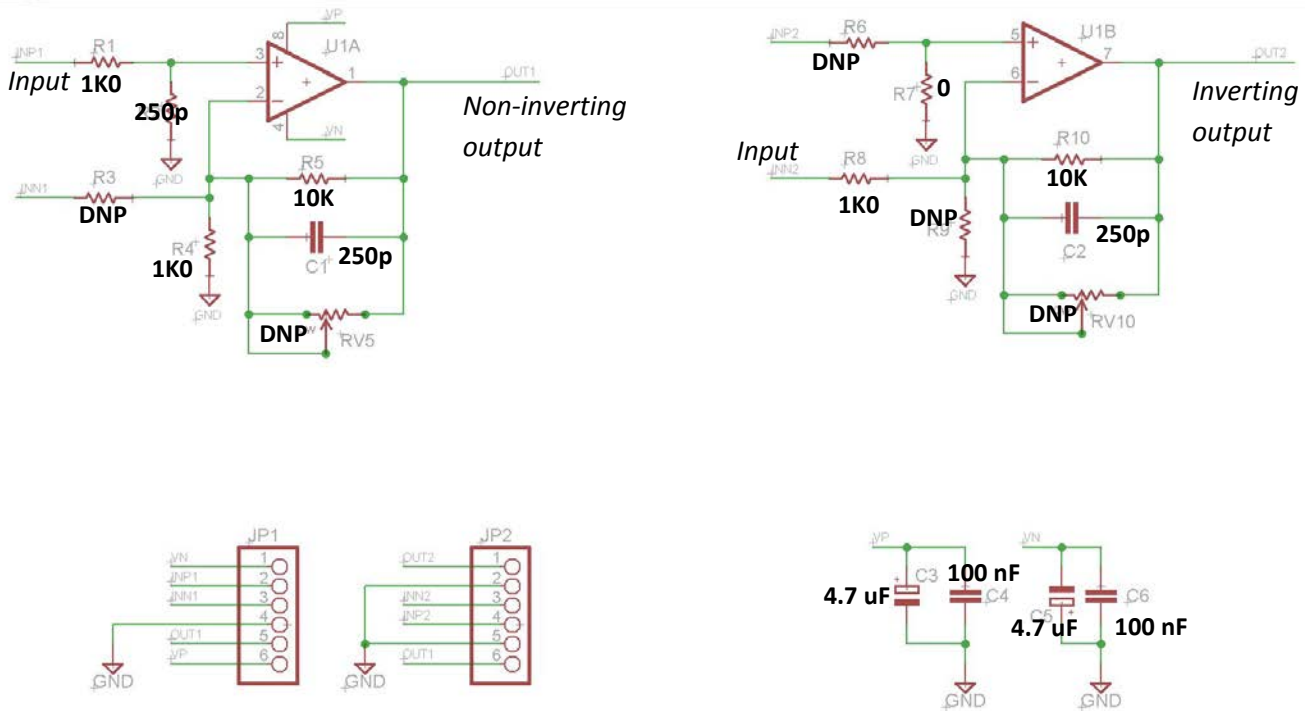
INP1 R1 Input 1K0 250p GND VP 8 U1A 3 + 2 − 4 VN 1 OUT1 Non-inverting output

INN1 R3 DNP R4 1K0 GND R5 10K C1 250p DNP RV5

INP2 R6 DNP R7 0 GND 5 + 6 − U1B 7 OUT2 Inverting output

Input INN2 R8 1K0 DNP R9 GND R10 10K C2 250p DNP RV10

JP1
VN 1
INP1 2
INN1 3
4
OUT1 5
VP 6
GND

JP2
OUT2 1
2
INN2 3
INP2 4
5
OUT1 6
GND

VP C3 4.7 uF 100 nF C4 GND
VN C5 4.7 uF C6 100 nF GND